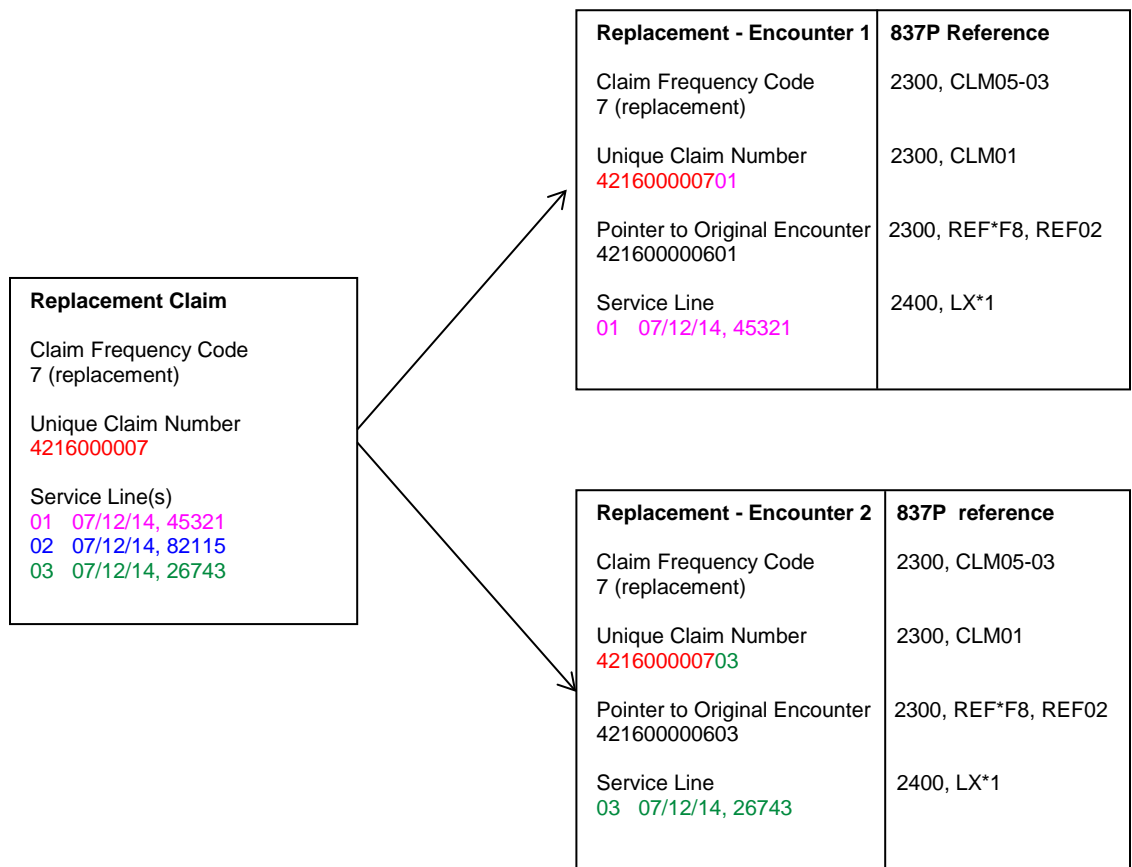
Replacement Claim

Claim Frequency Code
7 (replacement)

Unique Claim Number
4216000007

Service Line(s)
01 07/12/14, 45321
02 07/12/14, 82115
03 07/12/14, 26743

| Replacement - Encounter 1 | 837P Reference |
|---|---|
| Claim Frequency Code 7 (replacement) | 2300, CLM05-03 |
| Unique Claim Number 421600000701 | 2300, CLM01 |
| Pointer to Original Encounter 421600000601 | 2300, REF*F8, REF02 |
| Service Line 01 07/12/14, 45321 | 2400, LX*1 |

| Replacement - Encounter 2 | 837P reference |
|---|---|
| Claim Frequency Code 7 (replacement) | 2300, CLM05-03 |
| Unique Claim Number 421600000703 | 2300, CLM01 |
| Pointer to Original Encounter 421600000603 | 2300, REF*F8, REF02 |
| Service Line 03 07/12/14, 26743 | 2400, LX*1 |